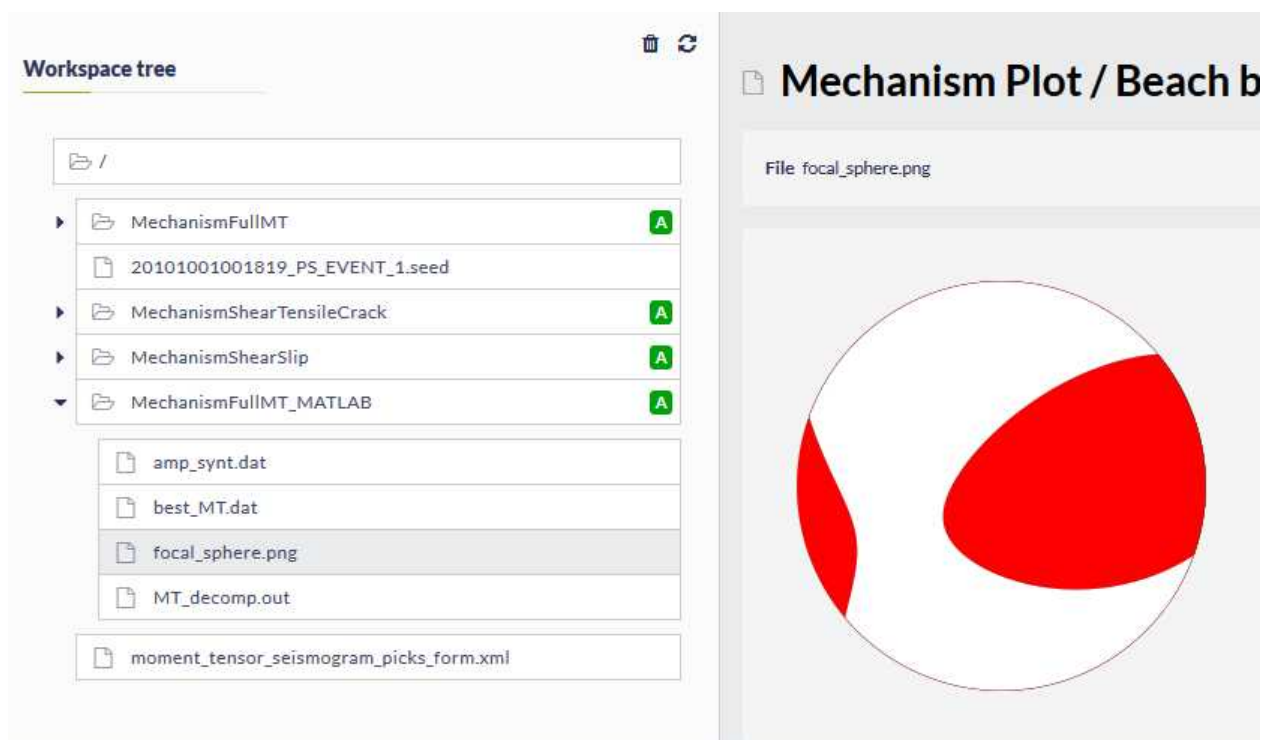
Workspace tree

/

MechanismFullMT A

20101001001819_PS_EVENT_1.seed

MechanismShearTensileCrack A

MechanismShearSlip A

MechanismFullMT_MATLAB A

amp_synt.dat

best_MT.dat

focal_sphere.png

MT_decomp.out

moment_tensor_seismogram_picks_form.xml

Mechanism Plot / Beach b

File focal_sphere.png